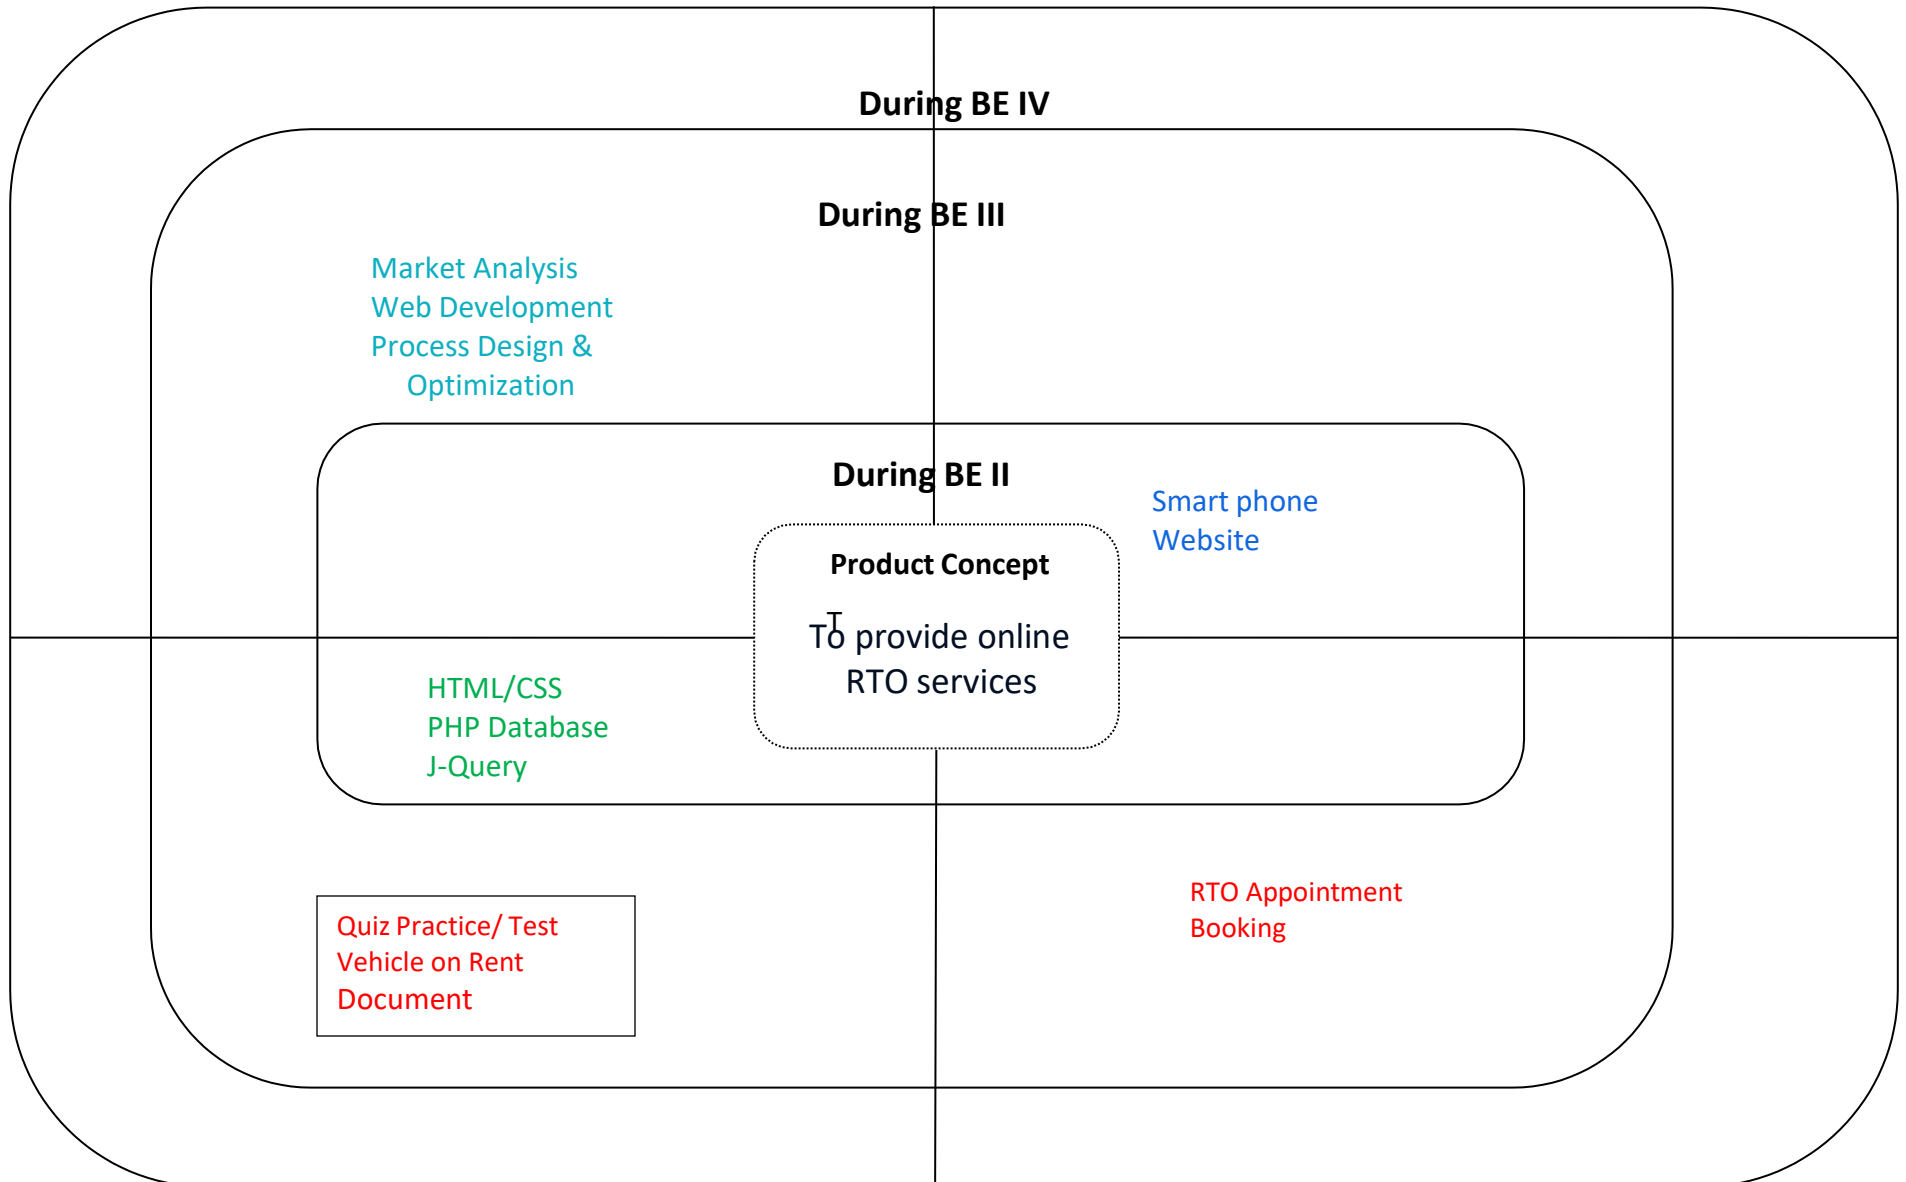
During BE IV

During BE III

Market Analysis
Web Development
Process Design & Optimization

During BE II

Smart phone
Website

Product Concept

To provide online RTO services

HTML/CSS
PHP Database
J-Query

Quiz Practice/ Test
Vehicle on Rent
Document

RTO Appointment Booking